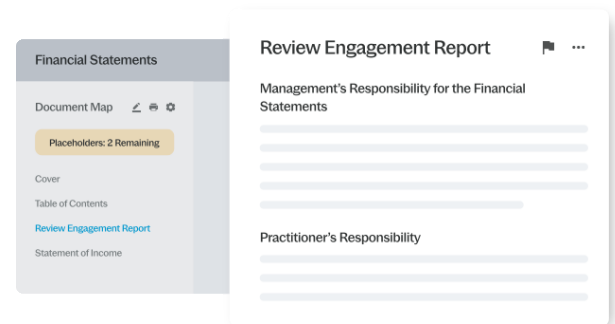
Financial Statements

Document Map

Placeholders: 2 Remaining

Cover

Table of Contents

Review Engagement Report

Statement of Income

Review Engagement Report

Management's Responsibility for the Financial Statements

Practitioner's Responsibility